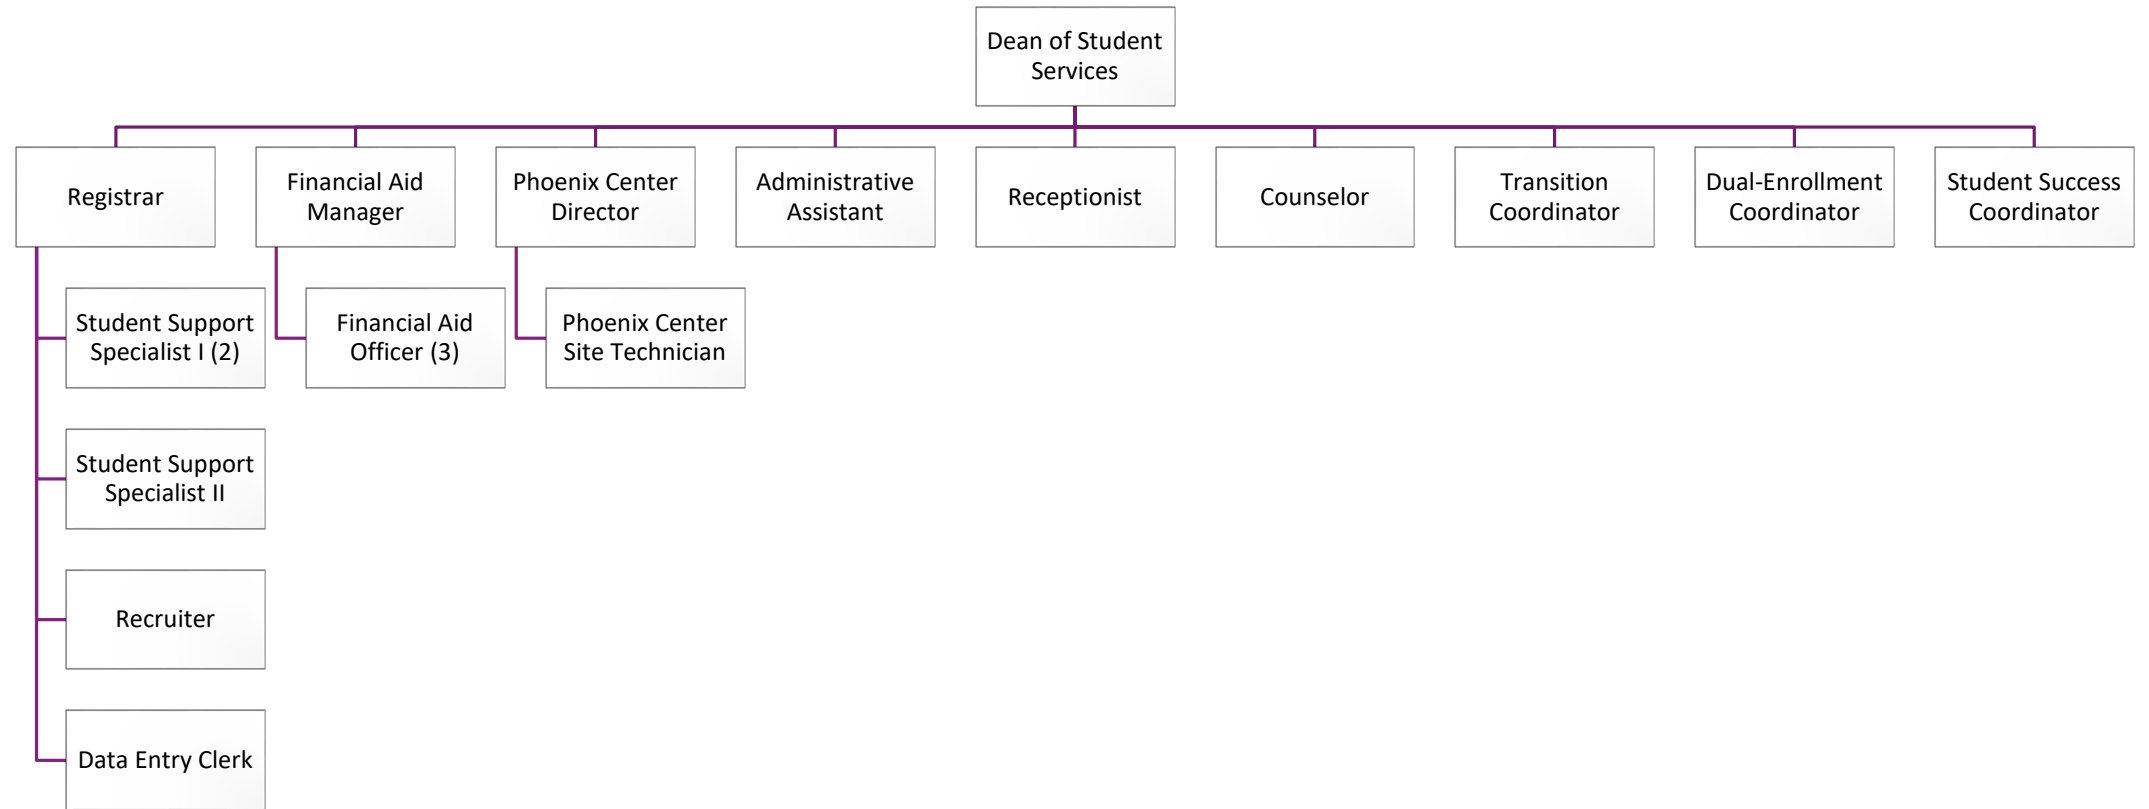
Dean of Student Services

Registrar

Financial Aid Manager

Phoenix Center Director

Administrative Assistant

Receptionist

Counselor

Transition Coordinator

Dual-Enrollment Coordinator

Student Success Coordinator

Student Support Specialist I (2)

Student Support Specialist II

Recruiter

Data Entry Clerk

Financial Aid Officer (3)

Phoenix Center Site Technician